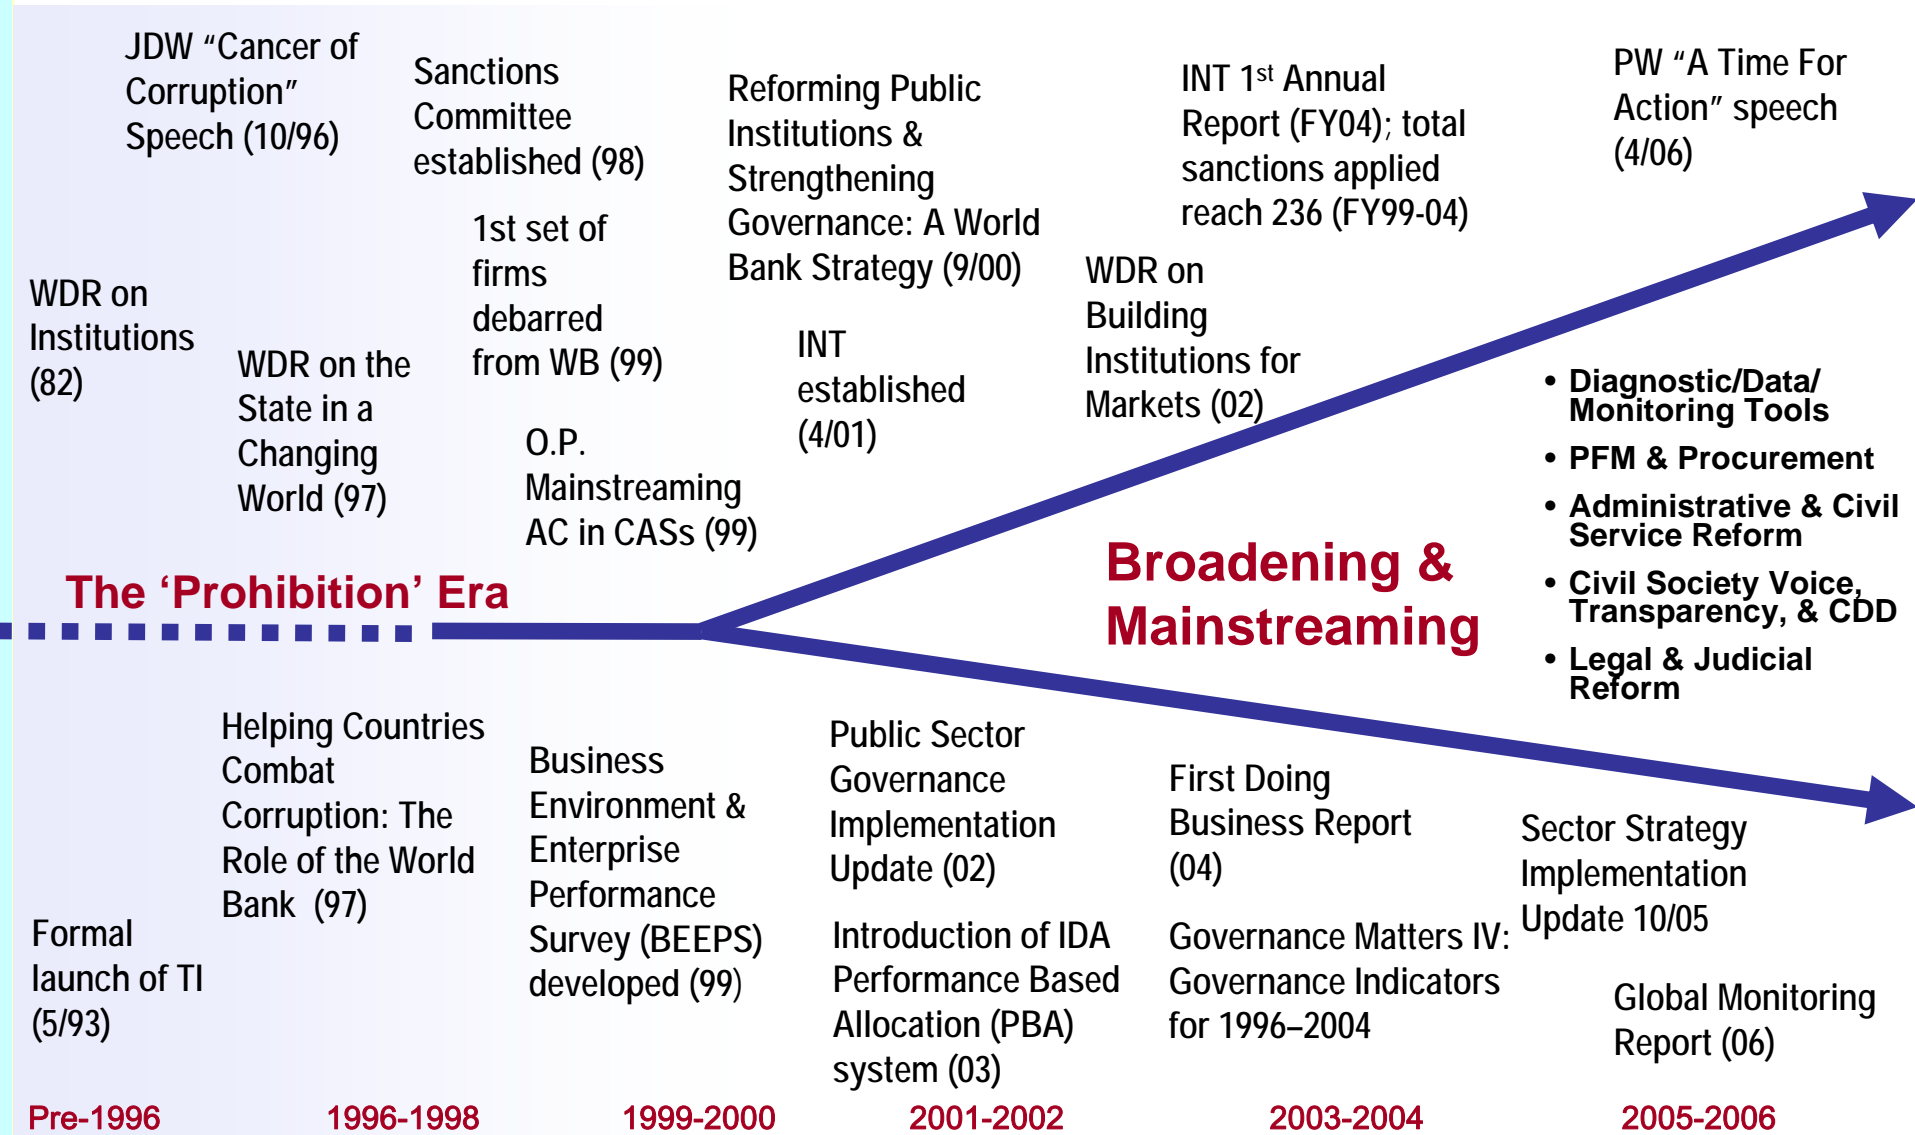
JDW “Cancer of Corruption” Speech (10/96)

Sanctions Committee established (98)

Reforming Public Institutions & Strengthening Governance: A World Bank Strategy (9/00)

INT 1$^{st}$ Annual Report (FY04); total sanctions applied reach 236 (FY99-04)

PW “A Time For Action” speech (4/06)

WDR on Institutions (82)

WDR on the State in a Changing World (97)

1st set of firms debarred from WB (99)

O.P. Mainstreaming AC in CASs (99)

INT established (4/01)

WDR on Building Institutions for Markets (02)

• Diagnostic/Data/ Monitoring Tools
• PFM & Procurement
• Administrative & Civil Service Reform
• Civil Society Voice, Transparency, & CDD
• Legal & Judicial Reform

The ‘Prohibition’ Era

Broadening & Mainstreaming

Helping Countries Combat Corruption: The Role of the World Bank (97)

Business Environment & Enterprise Performance Survey (BEEPS) developed (99)

Public Sector Governance Implementation Update (02)

First Doing Business Report (04)

Sector Strategy Implementation Update 10/05

Formal launch of TI (5/93)

Introduction of IDA Performance Based Allocation (PBA) system (03)

Governance Matters IV: Governance Indicators for 1996–2004

Global Monitoring Report (06)

Pre-1996 1996-1998 1999-2000 2001-2002 2003-2004 2005-2006